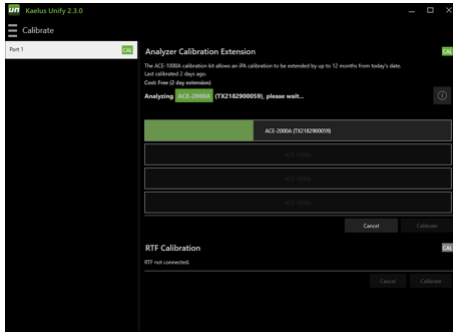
Kaelus Unify 2.3.0

Calibrate

Port 1 CAL

Analyzer Calibration Extension CAL

The ACE-1000A calibration kit allows an iPA calibration to be extended by up to 12 months from today's date.
Last calibrated 2 days ago.
Cost: Free (2 day extension)

Analyzing ACE-2000A (TX2182900059), please wait...

ACE-2000A (TX2182900059)

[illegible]

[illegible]

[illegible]

Cancel Calibrate

RTF Calibration CAL

RTF not connected.

Cancel Calibrate